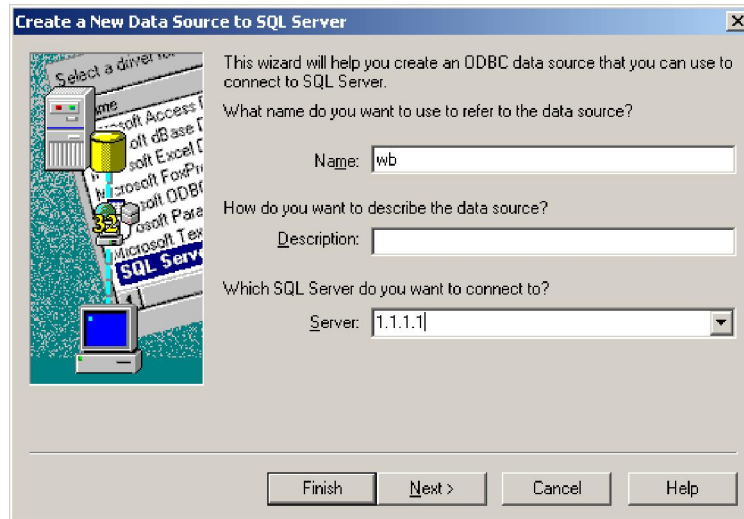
Create a New Data Source to SQL Server

Select a driver for
Name
Microsoft Access D
Microsoft dBase D
Microsoft Excel D
Microsoft FoxPr
Microsoft ODBC
Microsoft Para
Microsoft Tex
SQL Serv

32

This wizard will help you create an ODBC data source that you can use to connect to SQL Server.

What name do you want to use to refer to the data source?

Name: wb

How do you want to describe the data source?

Description:

Which SQL Server do you want to connect to?

Server: 1.1.1.1

Finish | Next > | Cancel | Help